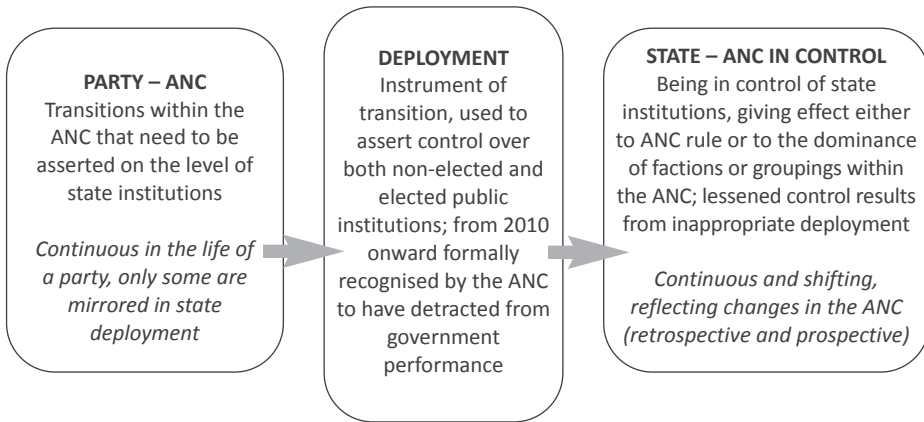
PARTY – ANC
Transitions within the ANC that need to be asserted on the level of state institutions

*Continuous in the life of a party, only some are mirrored in state deployment*

DEPLOYMENT
Instrument of transition, used to assert control over both non-elected and elected public institutions; from 2010 onward formally recognised by the ANC to have detracted from government performance

STATE – ANC IN CONTROL
Being in control of state institutions, giving effect either to ANC rule or to the dominance of factions or groupings within the ANC; lessened control results from inappropriate deployment

*Continuous and shifting, reflecting changes in the ANC (retrospective and prospective)*